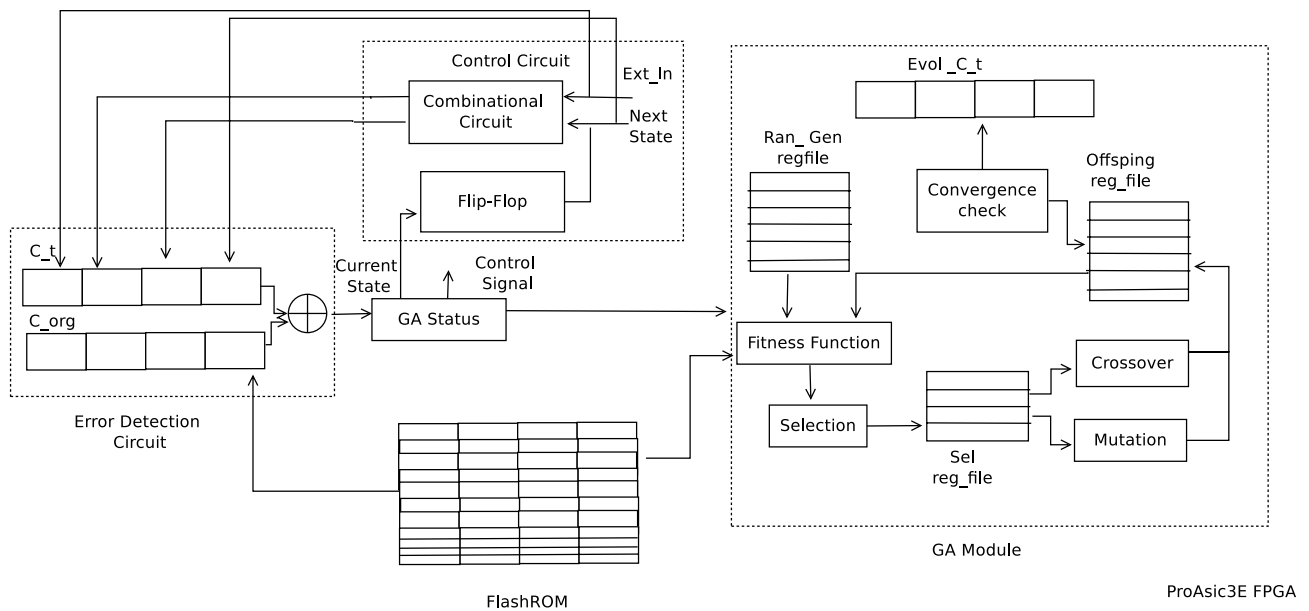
Control Circuit

Ext_In

Combinational Circuit

Next State

Flip-Flop

C_t

C_org

Error Detection Circuit

Current State

Control Signal

GA Status

FlashROM

Evol _C_t

Ran_ Gen regfile

Convergence check

Offsping reg_file

Fitness Function

Crossover

Selection

Mutation

Sel reg_file

GA Module

ProAsic3E FPGA